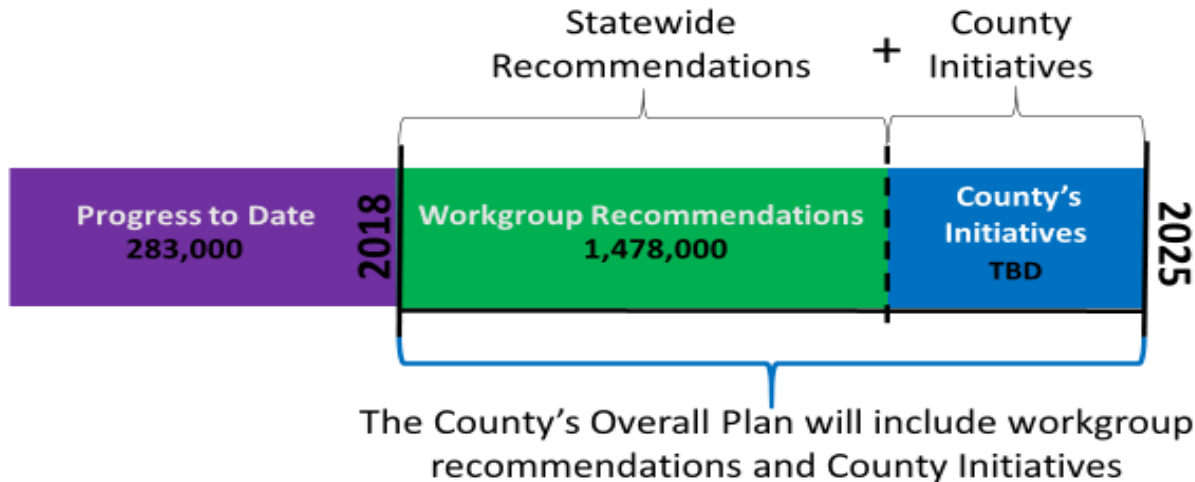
Statewide Recommendations + County Initiatives

Progress to Date
283,000

2018

Workgroup Recommendations
1,478,000

County's Initiatives
TBD

2025

The County's Overall Plan will include workgroup recommendations and County Initiatives